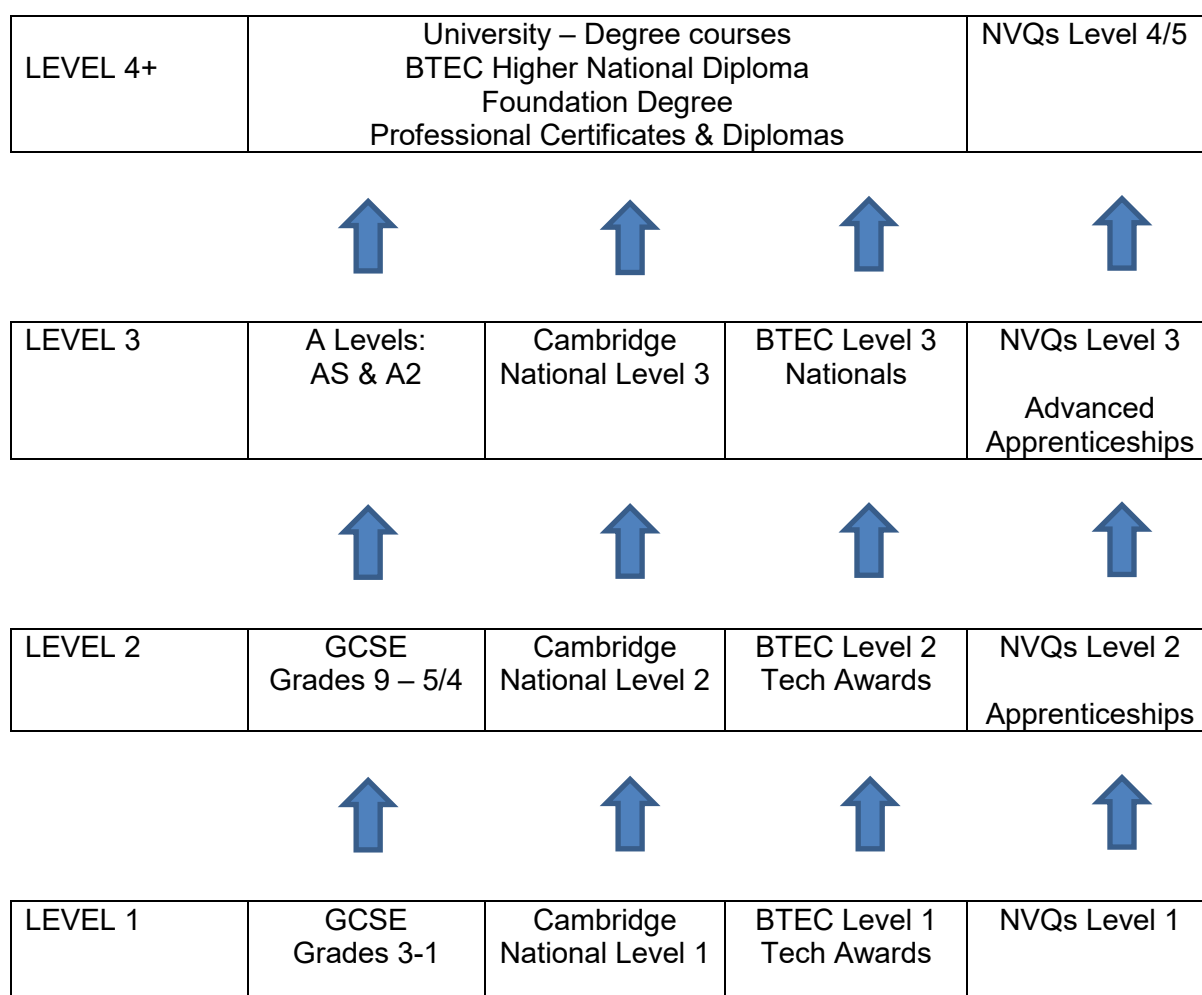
| LEVEL 4+ | University – Degree courses<br>BTEC Higher National Diploma<br>Foundation Degree<br>Professional Certificates & Diplomas | NVQs Level 4/5 |
|---|---|---|

| LEVEL 3 | A Levels:<br>AS & A2 | Cambridge National Level 3 | BTEC Level 3 Nationals | NVQs Level 3<br><br>Advanced Apprenticeships |
|---|---|---|---|---|

| LEVEL 2 | GCSE<br>Grades 9 – 5/4 | Cambridge National Level 2 | BTEC Level 2 Tech Awards | NVQs Level 2<br><br>Apprenticeships |
|---|---|---|---|---|

| LEVEL 1 | GCSE<br>Grades 3-1 | Cambridge National Level 1 | BTEC Level 1 Tech Awards | NVQs Level 1 |
|---|---|---|---|---|